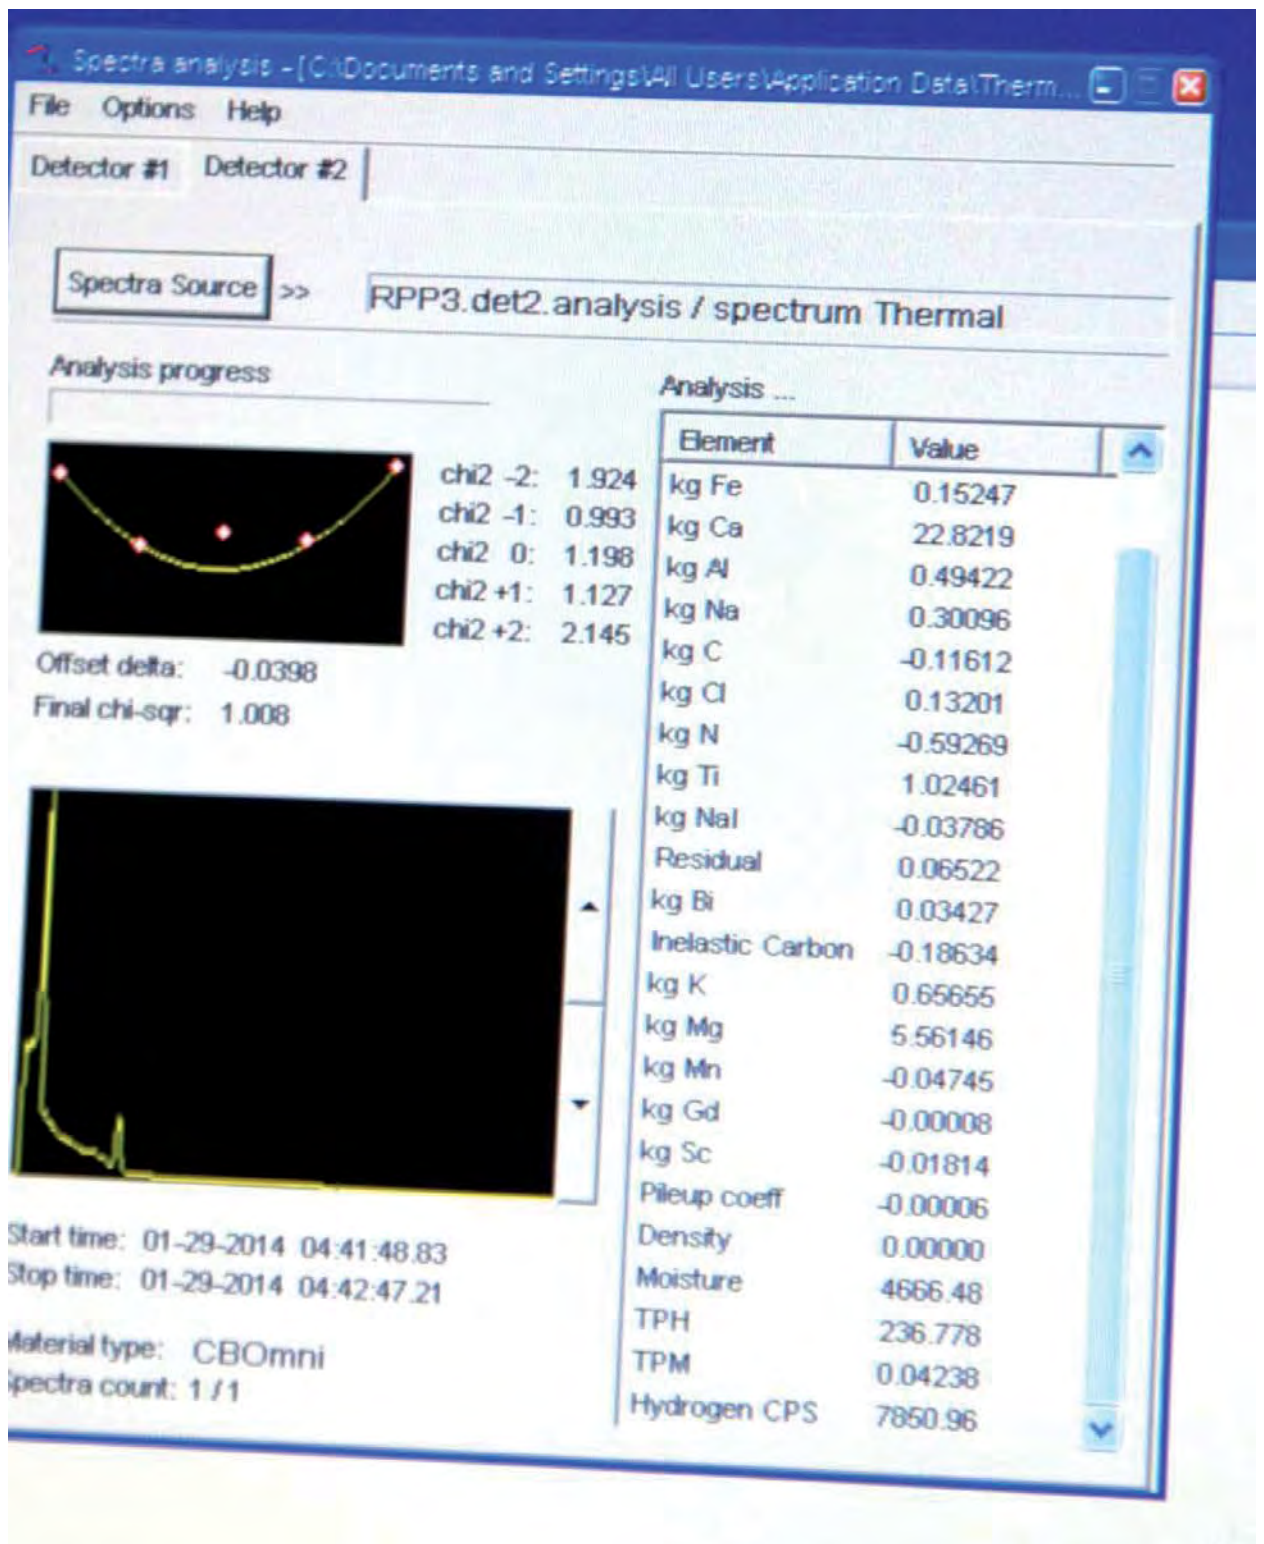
Spectra analysis - [C:\Documents and Settings\All Users\Application Data\Therm...

File Options Help

Detector #1 Detector #2

Spectra Source >> RPP3.det2.analysis / spectrum Thermal

Analysis progress

chi2 -2: 1.924
chi2 -1: 0.993
chi2 0: 1.198
chi2 +1: 1.127
chi2 +2: 2.145

Offset delta: -0.0398
Final chi-sqr: 1.008

Start time: 01-29-2014 04:41:48.83
Stop time: 01-29-2014 04:42:47.21

Material type: CBOmni
Spectra count: 1 / 1

Analysis ...

| Element | Value |
|---|---|
| kg Fe | 0.15247 |
| kg Ca | 22.8219 |
| kg Al | 0.49422 |
| kg Na | 0.30096 |
| kg C | -0.11612 |
| kg Cl | 0.13201 |
| kg N | -0.59269 |
| kg Ti | 1.02461 |
| kg NaI | -0.03786 |
| Residual | 0.06522 |
| kg Bi | 0.03427 |
| Inelastic Carbon | -0.18634 |
| kg K | 0.65655 |
| kg Mg | 5.56146 |
| kg Mn | -0.04745 |
| kg Gd | -0.00008 |
| kg Sc | -0.01814 |
| Pileup coeff | -0.00006 |
| Density | 0.00000 |
| Moisture | 4666.48 |
| TPH | 236.778 |
| TPM | 0.04238 |
| Hydrogen CPS | 7850.96 |